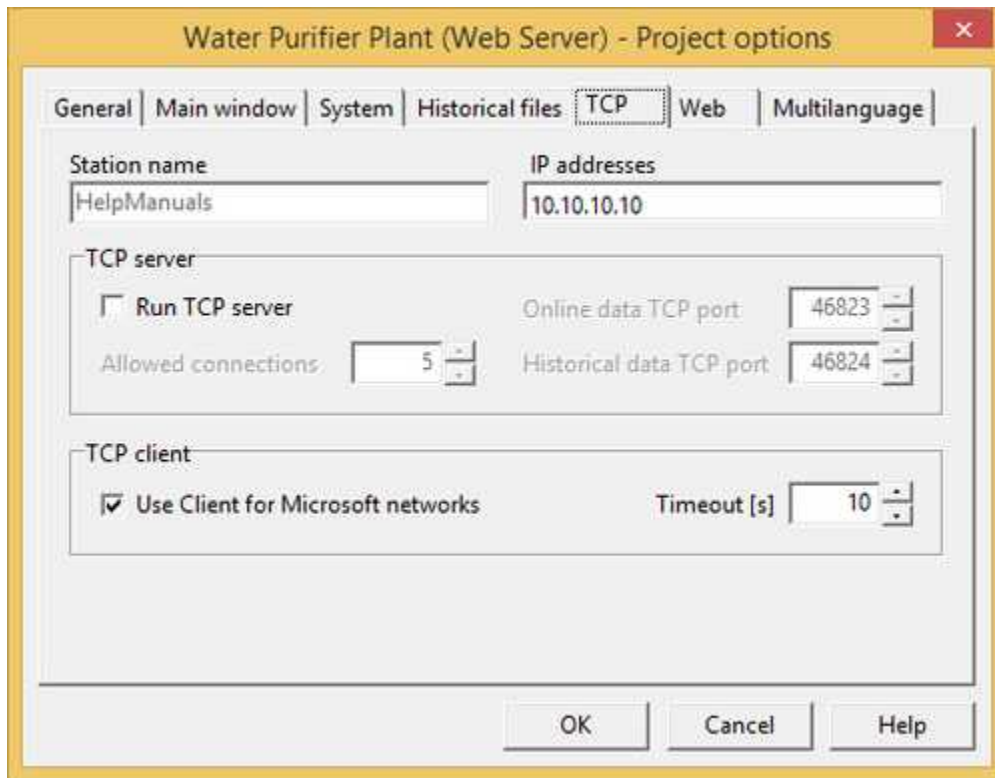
Water Purifier Plant (Web Server) - Project options

×

General | Main window | System | Historical files | TCP | Web | Multilanguage

Station name
HelpManuals

IP addresses
10.10.10.10

TCP server
Run TCP server
Allowed connections 5
Online data TCP port 46823
Historical data TCP port 46824

TCP client
Use Client for Microsoft networks
Timeout [s] 10

OK
Cancel
Help